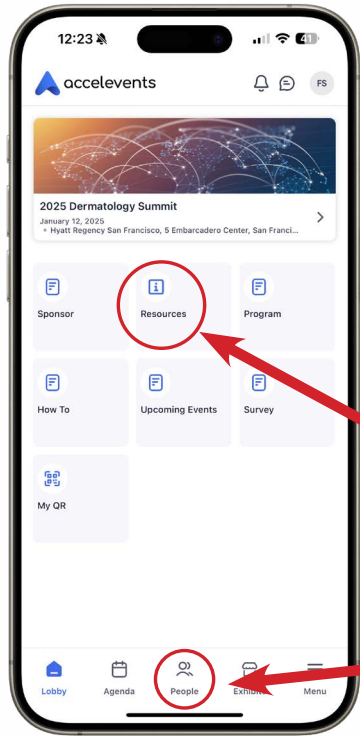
12:23

41

accelevents

FS

2025 Dermatology Summit

January 12, 2025

• Hyatt Regency San Francisco, 5 Embarcadero Center, San Franci...

Sponsor

Resources

Program

How To

Upcoming Events

Survey

My QR

Lobby

Agenda

People

Exhib

Menu